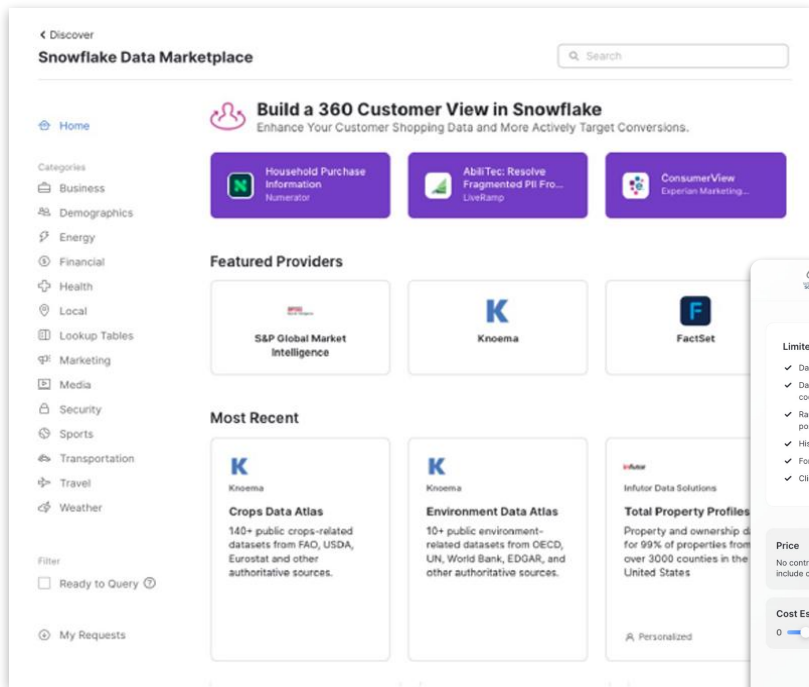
< Discover
Snowflake Data Marketplace

Search

Home

Categories
Business
Demographics
Energy
Financial
Health
Local
Lookup Tables
Marketing
Media
Security
Sports
Transportation
Travel
Weather

Filter
Ready to Query

My Requests

Build a 360 Customer View in Snowflake
Enhance Your Customer Shopping Data and More Actively Target Conversions.

Household Purchase Information
Numerator

AbiliTec: Resolve Fragmented PII Fro...
LiveRamp

ConsumerView
Experian Marketing...

Featured Providers

S&P Global Market Intelligence

Knoema

FactSet

Most Recent

Knoema
Crops Data Atlas
140+ public crops-related datasets from FAO, USDA, Eurostat and other authoritative sources.

Knoema
Environment Data Atlas
10+ public environment-related datasets from OECD, UN, World Bank, EDGAR, and other authoritative sources.

Infutor Data Solutions
Total Property Profiles
Property and ownership d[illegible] for 99% of properties from over 3000 counties in the United States

Personalized

Limite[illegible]
Da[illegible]
Da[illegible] co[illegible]
Ra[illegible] po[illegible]
His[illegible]
For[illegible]
Cli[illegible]

Price
No contr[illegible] include c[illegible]

Cost Es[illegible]
0